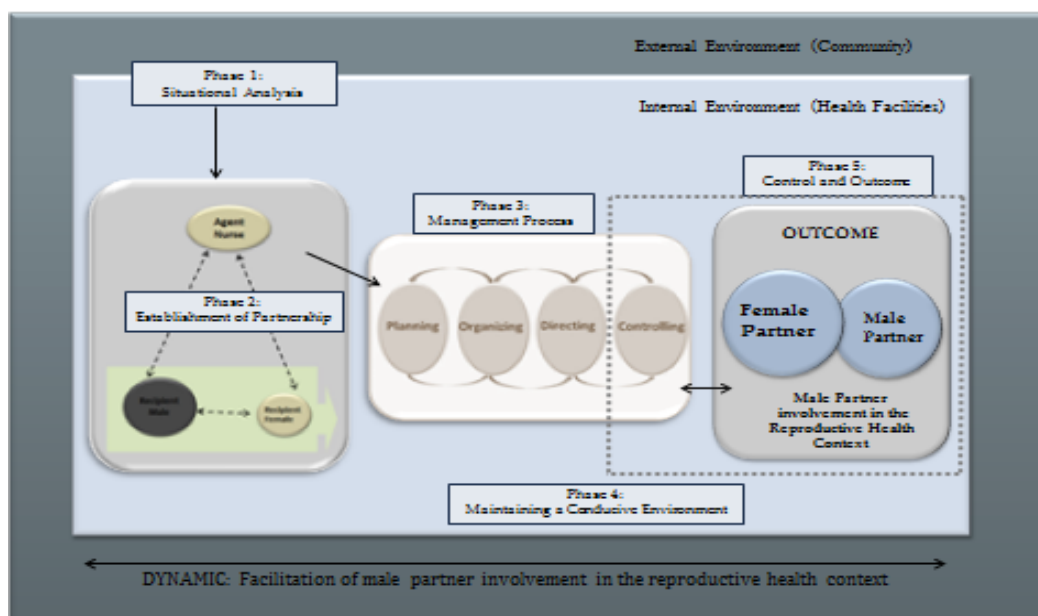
External Environment (Community)

Phase 1:
Situational Analysis

Internal Environment (Health Facilities)

Phase 5:
Control and Outcome

Phase 3:
Management Process

Agent
Nurse

OUTCOME

Phase 2:
Establishment of Partnership

Planning

Organizing

Directing

Controlling

Female
Partner

Male
Partner

Recipient
Male

Recipient
Female

Male Partner involvement in the Reproductive Health Context

Phase 4:
Maintaining a Conducive Environment

DYNAMIC: Facilitation of male partner involvement in the reproductive health context